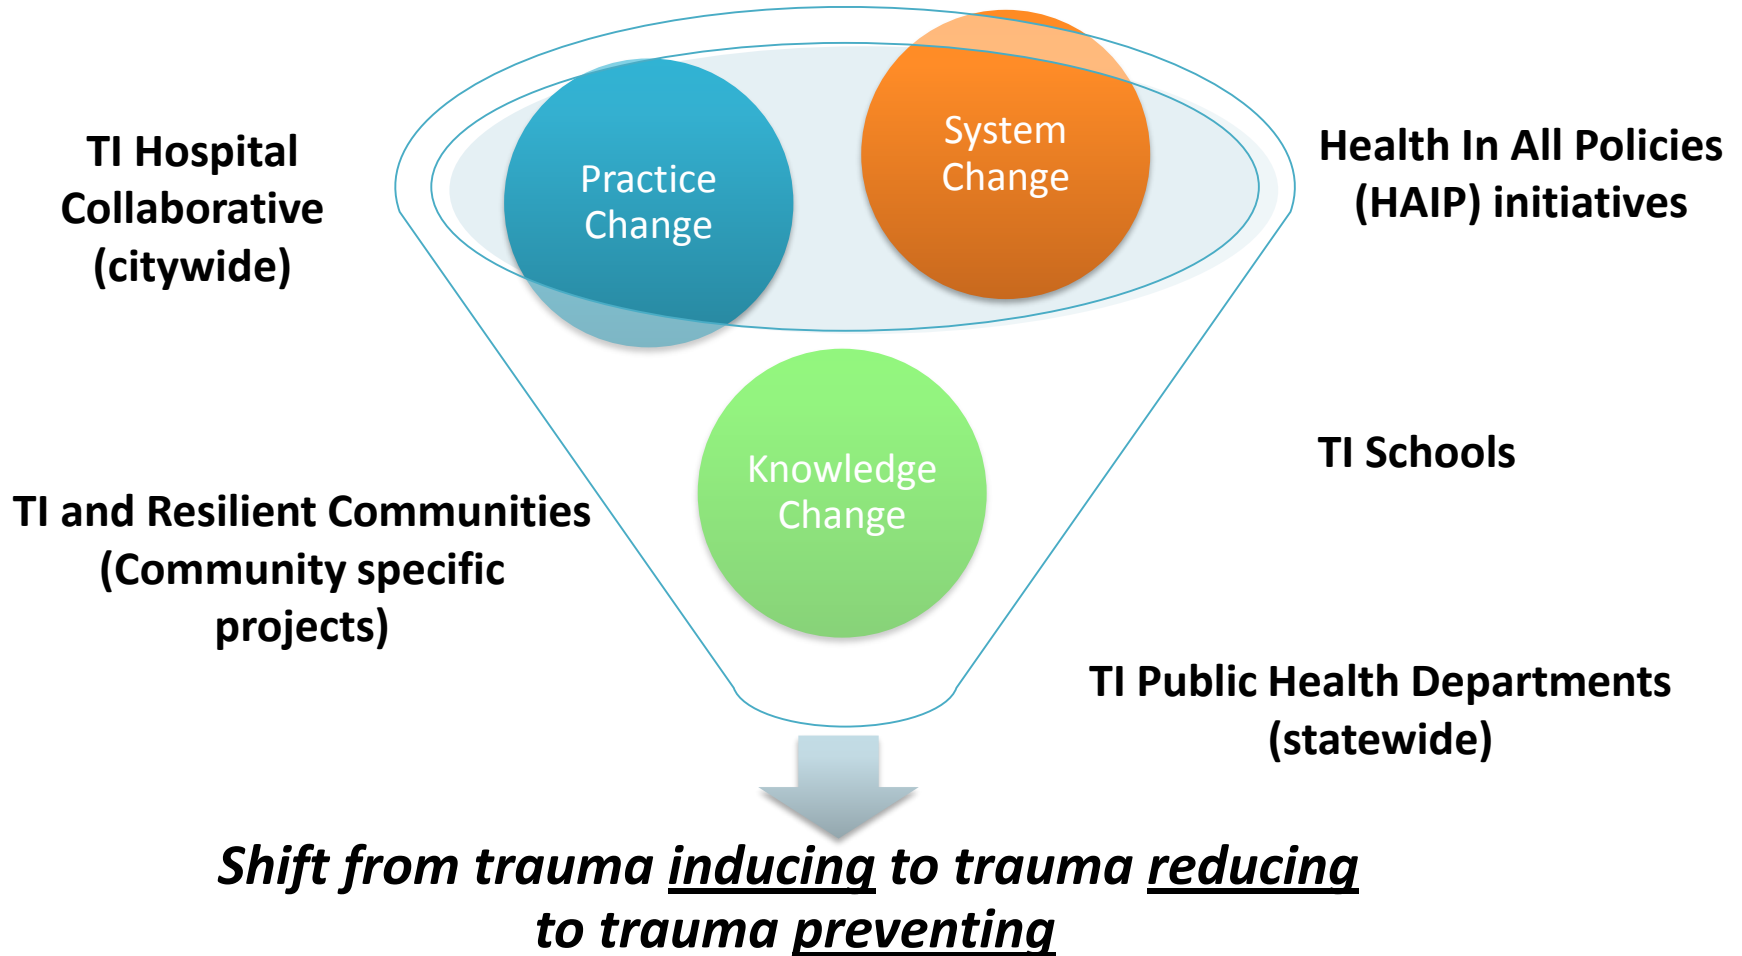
TI Hospital Collaborative (citywide)

Practice Change

System Change

Health In All Policies (HAIP) initiatives

Knowledge Change

TI Schools

TI and Resilient Communities (Community specific projects)

TI Public Health Departments (statewide)

*Shift from trauma inducing to trauma reducing to trauma preventing*